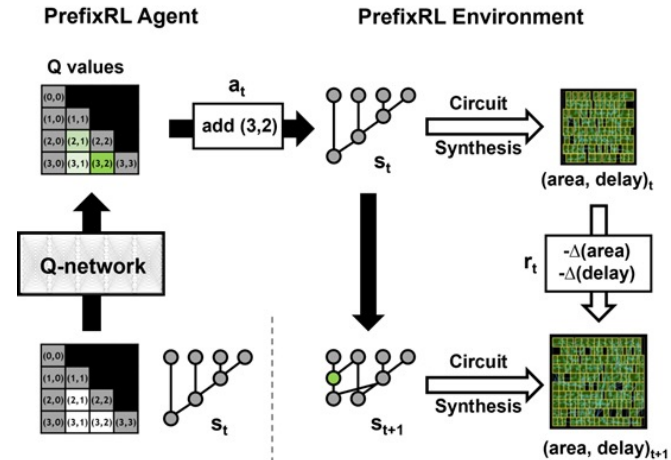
PrefixRL Agent

PrefixRL Environment

Q values

| (0,0) | | | |
|---|---|---|---|
| (1,0) | (1,1) | | |
| (2,0) | (2,1) | (2,2) | |
| (3,0) | (3,1) | (3,2) | (3,3) |

$a_t$

add (3,2)

$s_t$

Circuit Synthesis

(area, delay)$_t$

$r_t$

-Δ(area)
-Δ(delay)

Q-network

| (0,0) | | | |
|---|---|---|---|
| (1,0) | (1,1) | | |
| (2,0) | (2,1) | (2,2) | |
| (3,0) | (3,1) | (3,2) | (3,3) |

$s_t$

$s_{t+1}$

Circuit Synthesis

(area, delay)$_{t+1}$